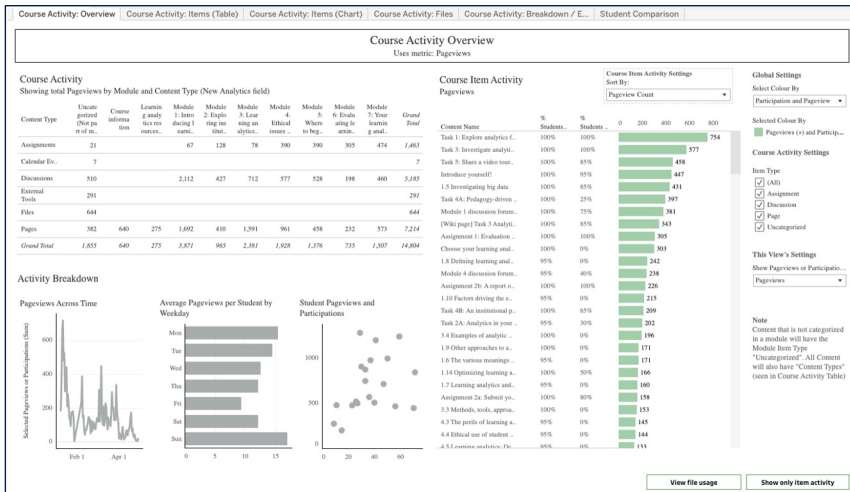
Course Activity: Overview | Course Activity: Items (Table) | Course Activity: Items (Chart) | Course Activity: Files | Course Activity: Breakdown / E... | Student Comparison

Course Activity Overview
Uses metric: Pageviews

Course Activity
Showing total Pageviews by Module and Content Type (New Analytics field)

| Content Type | Uncategorized (Not pa rt of m.. | Course information | Learning analytics resources.. | Module 1: Introducing learni.. | Module 2: Exploring its tinur.. | Module 3: Learning an alytics.. | Module 4: Ethical issues .. | Module 5: Where to beg.. | Module 6: Evaluate learnin.. | Module 7: Your learning and .. | Grand Total |
|---|---|---|---|---|---|---|---|---|---|---|---|
| Assignments | 21 | | | 67 | 128 | 78 | 390 | 390 | 305 | 474 | 1,463 |
| Calendar Ev.. | 7 | | | | | | | | | | 7 |
| Discussions | 510 | | | 2,112 | 427 | 712 | 577 | 528 | 198 | 460 | 5,185 |
| External Tools | 291 | | | | | | | | | | 291 |
| Files | 644 | | | | | | | | | | 644 |
| Pages | 382 | 640 | 275 | 1,692 | 410 | 1,591 | 961 | 458 | 232 | 573 | 7,214 |
| Grand Total | 1,855 | 640 | 275 | 3,871 | 965 | 2,381 | 1,928 | 1,376 | 735 | 1,507 | 14,804 |

Course Item Activity
Pageviews

Course Item Activity Settings
Sort By:
Pageview Count

| Content Name | % Students.. | % Students .. | |
|---|---|---|---|
| Task 1: Explore analytics f.. | 100% | 100% | 754 |
| Task 3: Investigate analyti.. | 100% | 100% | 577 |
| Task 5: Share a video tour.. | 100% | 85% | 458 |
| Introduce yourself! | 100% | 95% | 447 |
| 1.5 Investigating big data | 100% | 100% | 431 |
| Task 4A: Pedagogy-driven .. | 100% | 25% | 397 |
| Module 1 discussion forum.. | 100% | 75% | 381 |
| [Wiki page] Task 3 Analyti.. | 100% | 85% | 343 |
| Assignment 1: Evaluation .. | 100% | 100% | 305 |
| Choose your learning anal.. | 100% | 0% | 303 |
| 1.8 Defining learning anal.. | 95% | 0% | 242 |
| Module 4 discussion forum.. | 95% | 40% | 238 |
| Assignment 2b: A report o.. | 100% | 100% | 226 |
| 1.10 Factors driving the e.. | 95% | 0% | 215 |
| Task 4B: An institutional p.. | 100% | 65% | 209 |
| Task 2A: Analytics in your .. | 95% | 30% | 202 |
| 3.4 Examples of analytic .. | 100% | 0% | 196 |
| 1.9 Other approaches to a.. | 95% | 0% | 171 |
| 1.6 The various meanings .. | 95% | 0% | 171 |
| 1.14 Optimizing learning a.. | 100% | 50% | 166 |
| 1.7 Learning analytics and.. | 95% | 0% | 160 |
| Assignment 2a: Submit po.. | 100% | 80% | 158 |
| 3.3 Methods, tools, approa.. | 95% | 0% | 153 |
| 4.3 The perils of learning a.. | 95% | 0% | 145 |
| 4.4 Ethical use of student .. | 95% | 0% | 144 |
| 4.5 Learning analytics: De.. | 95% | 0% | 133 |

0 200 400 600 800

Global Settings
Select Colour By
Participation and Pageview
Selected Colour By
Pageviews (+) and Particip...

Course Activity Settings
Item Type
(All)
Assignment
Discussion
Page
Uncategorized

This View's Settings
Show Pageviews or Participatio..
Pageviews

Note
Content that is not categorized in a module will have the Module Item Type "Uncategorized". All Content will also have "Content Types" (seen in Course Activity Table)

Activity Breakdown

Pageviews Across Time
Selected Pageviews or Participations (Sum)
600
400
200
0
Feb 1 Apr 1

Average Pageviews per Student by Weekday
Mon
Tue
Wed
Thu
Fri
Sat
Sun
0 5 10 15

Student Pageviews and Participations
1000
500
0
0 20 40 60

View file usage
Show only item activity